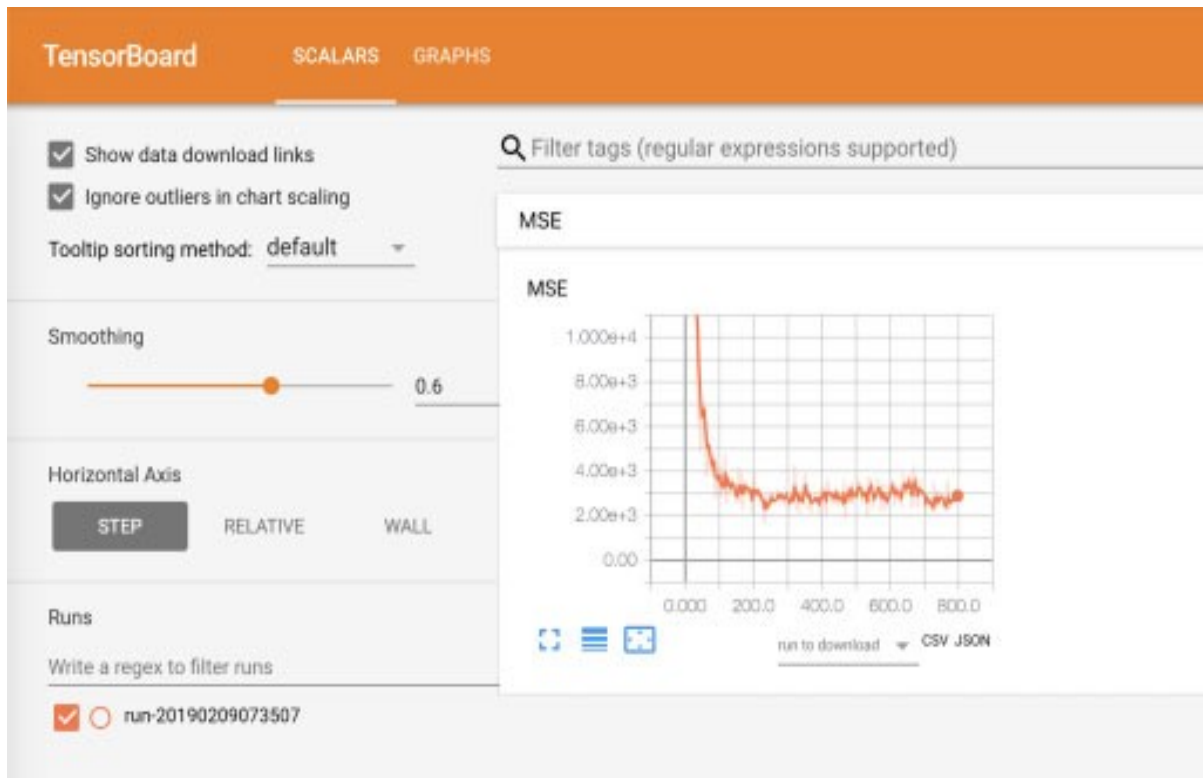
TensorBoard SCALARS GRAPHS

Show data download links

Ignore outliers in chart scaling

Tooltip sorting method: default

Filter tags (regular expressions supported)

MSE

MSE

Smoothing

0.6

1.000e+4
8.00e+3
6.00e+3
4.00e+3
2.00e+3
0.00

0.000 200.0 400.0 600.0 800.0

Horizontal Axis

STEP RELATIVE WALL

Runs

Write a regex to filter runs

run-20190209073507

run to download CSV JSON